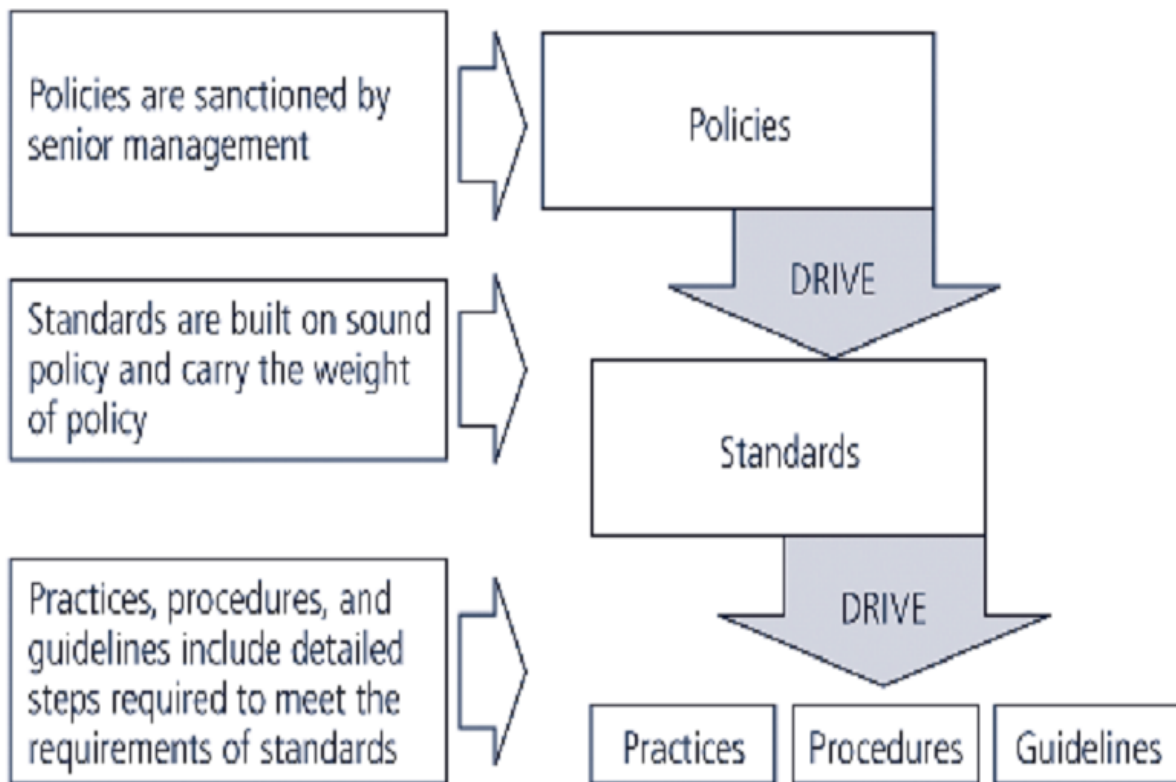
Policies are sanctioned by senior management

Policies

DRIVE

Standards are built on sound policy and carry the weight of policy

Standards

DRIVE

Practices, procedures, and guidelines include detailed steps required to meet the requirements of standards

Practices

Procedures

Guidelines